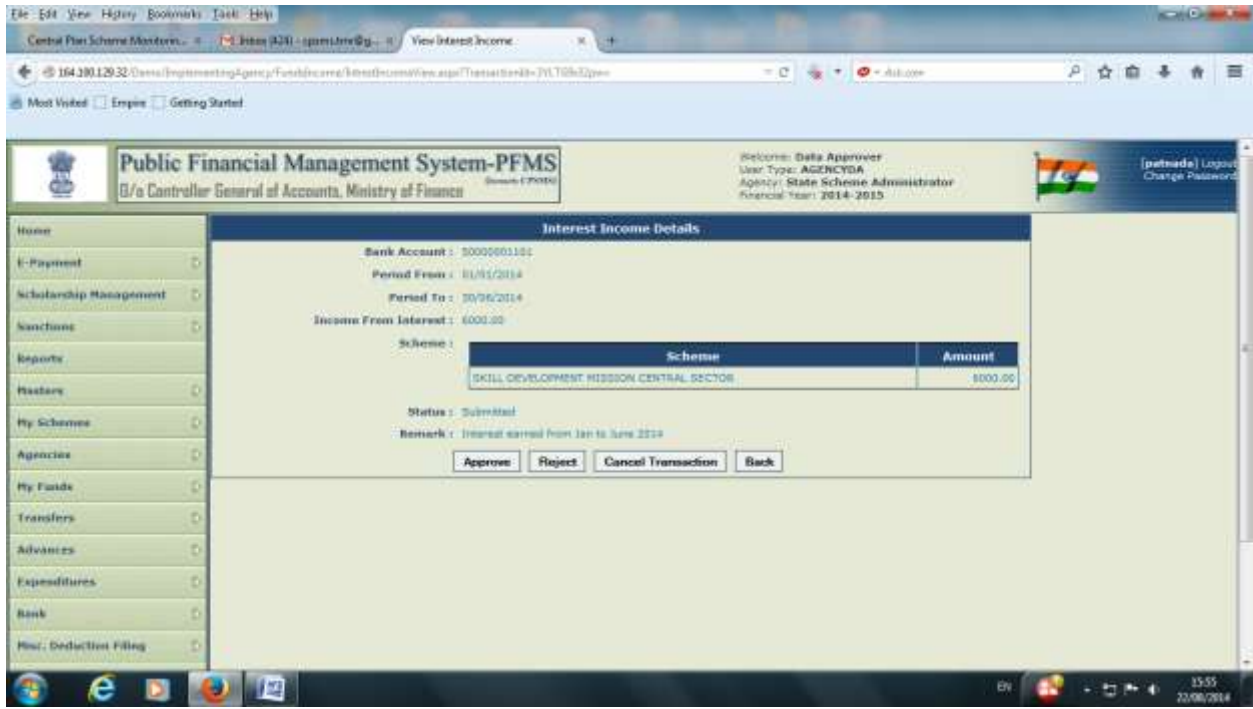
File Edit View History Bookmarks Tools Help

Central Plan Scheme Monitorin... × Inbox (424) - cpsms.trm@g... × View Interest Income ×

164.100.129.32/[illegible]

Most Visited Empire Getting Started

Public Financial Management System-PFMS
O/o Controller General of Accounts, Ministry of Finance

Welcome: Data Approver
User Type: AGENCYDA
Agency: State Scheme Administrator
Financial Year: 2014-2015

[patnada] Logout
Change Password

Home
E-Payment
Scholarship Management
Sanctions
Reports
Masters
My Schemes
Agencies
My Funds
Transfers
Advances
Expenditures
Bank
Misc. Deduction Filing

Interest Income Details

Bank Account : 50000001101
Period From : 01/01/2014
Period To : 30/06/2014
Income From Interest : 6000.00
Scheme :

| Scheme | Amount |
|---|---|
| SKILL DEVELOPMENT MISSION CENTRAL SECTOR | 6000.00 |

Status : Submitted
Remark : Interest earned from Jan to June 2014

Approve Reject Cancel Transaction Back

EN 15:55 22/08/2014